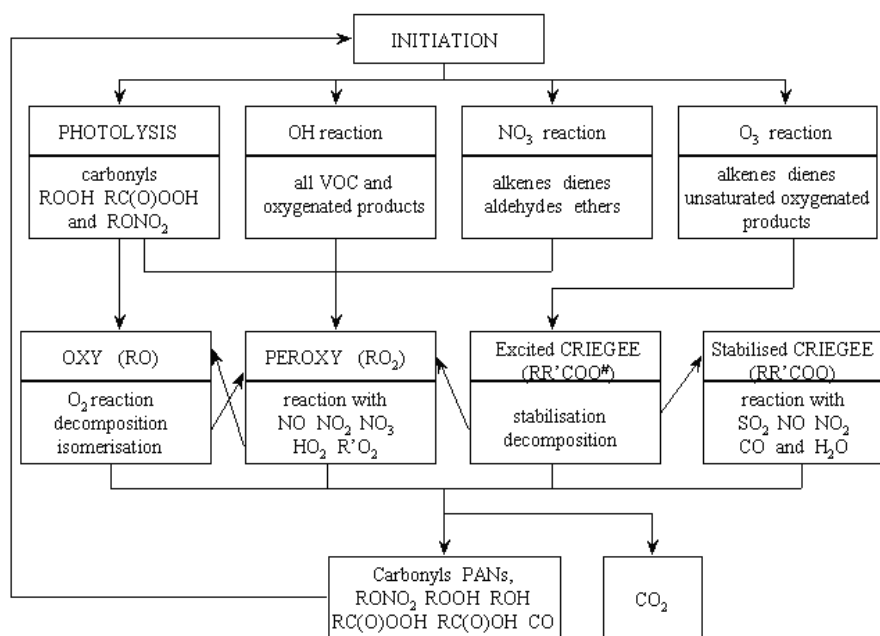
INITIATION

PHOTOLYSIS

carbonyls ROOH RC(O)OOH and $RONO_2$

OH reaction

all VOC and oxygenated products

$NO_3$ reaction

alkenes dienes aldehydes ethers

$O_3$ reaction

alkenes dienes unsaturated oxygenated products

OXY (RO)

$O_2$ reaction decomposition isomerisation

PEROXY ($RO_2$)

reaction with NO $NO_2$ $NO_3$ $HO_2$ $R'O_2$

Excited CRIEGEE (RR'COO#)

stabilisation decomposition

Stabilised CRIEGEE (RR'COO)

reaction with $SO_2$ NO $NO_2$ CO and $H_2O$

Carbonyls PANs, $RONO_2$ ROOH ROH RC(O)OOH RC(O)OH CO

$CO_2$